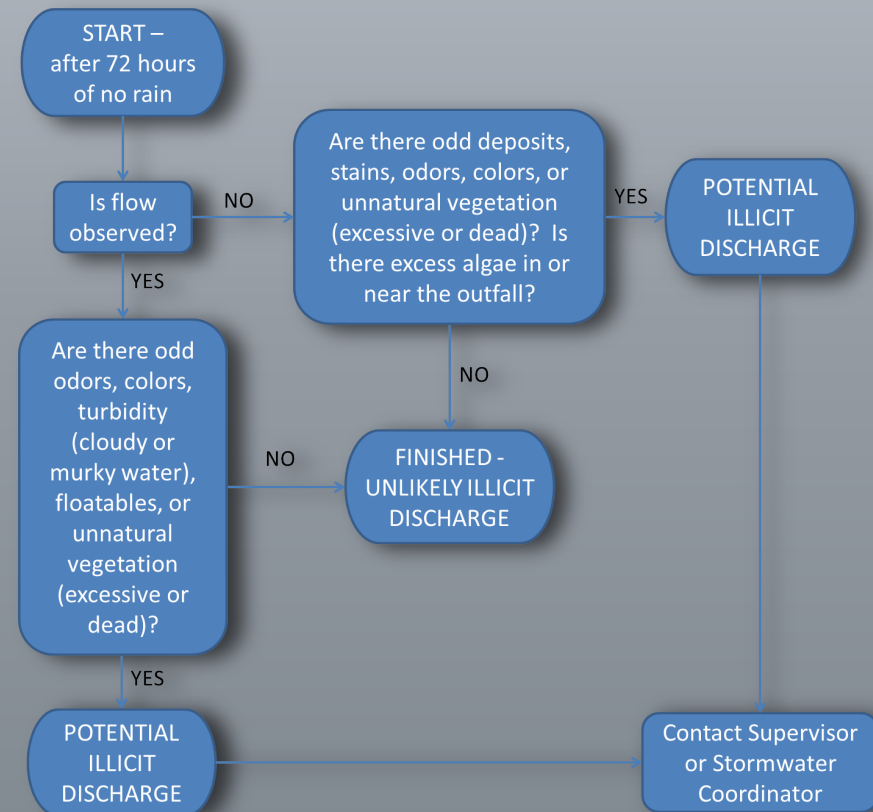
START – after 72 hours of no rain

Is flow observed?

NO

Are there odd deposits, stains, odors, colors, or unnatural vegetation (excessive or dead)? Is there excess algae in or near the outfall?

YES

POTENTIAL ILLICIT DISCHARGE

YES

Are there odd odors, colors, turbidity (cloudy or murky water), floatables, or unnatural vegetation (excessive or dead)?

NO

NO

FINISHED - UNLIKELY ILLICIT DISCHARGE

YES

POTENTIAL ILLICIT DISCHARGE

Contact Supervisor or Stormwater Coordinator